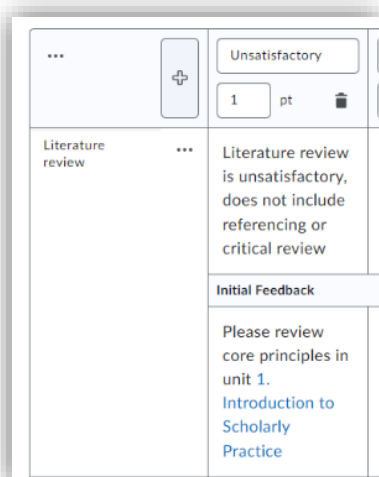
...

Unsatisfactory

1 pt

Literature review ...

Literature review is unsatisfactory, does not include referencing or critical review

Initial Feedback

Please review core principles in unit 1. Introduction to Scholarly Practice